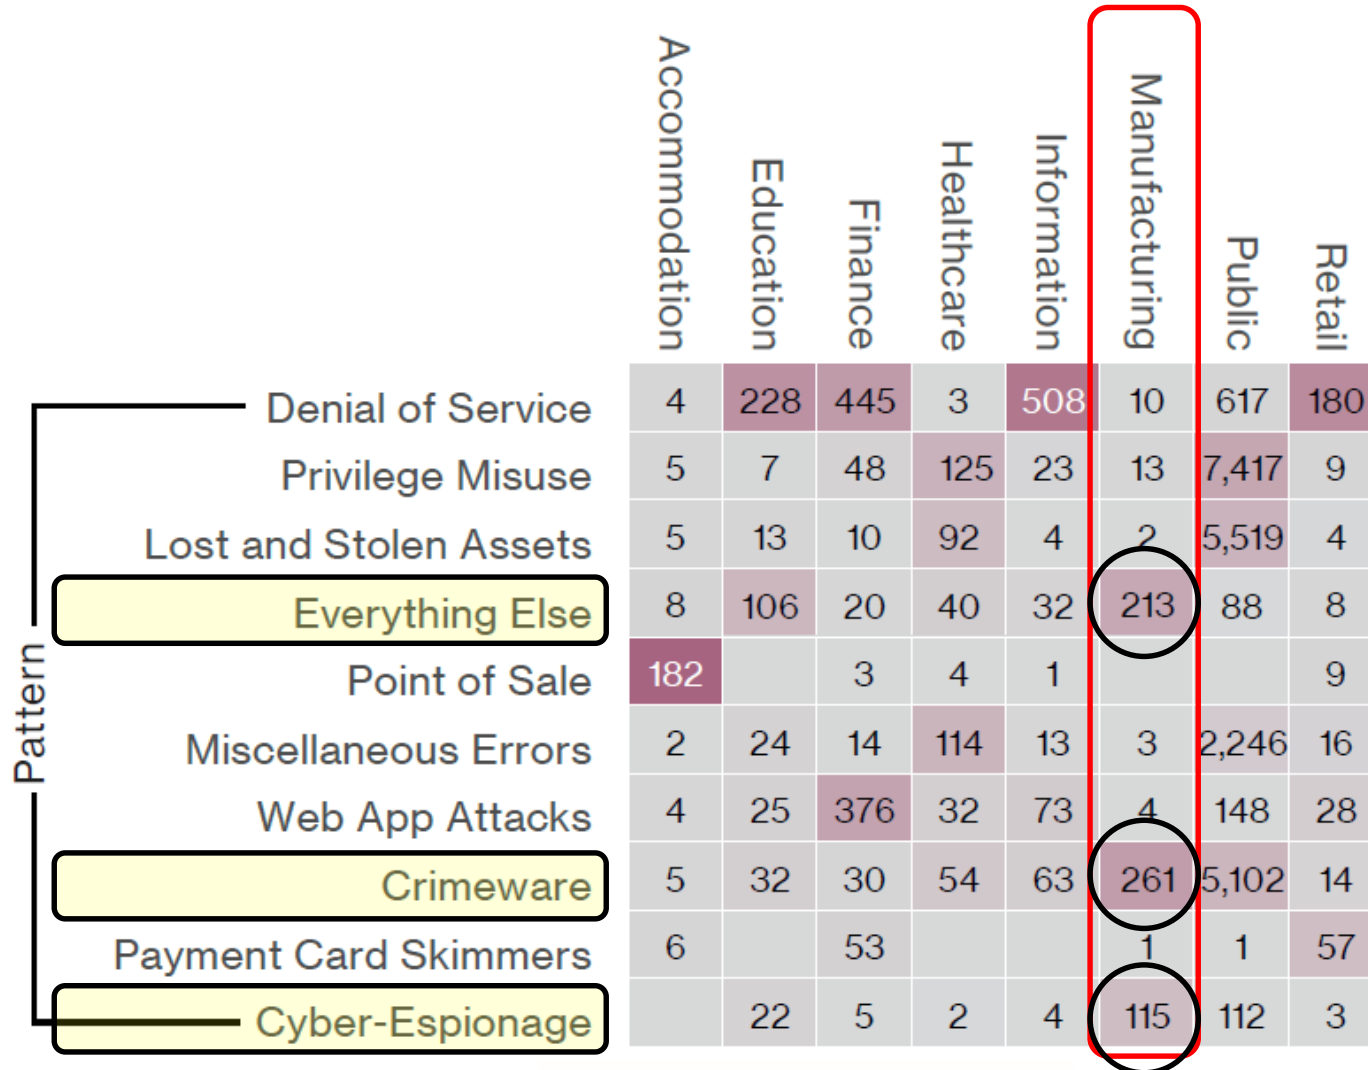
Pattern

| | Accommodation | Education | Finance | Healthcare | Information | Manufacturing | Public | Retail |
|---|---|---|---|---|---|---|---|---|
| Denial of Service | 4 | 228 | 445 | 3 | 508 | 10 | 617 | 180 |
| Privilege Misuse | 5 | 7 | 48 | 125 | 23 | 13 | 7,417 | 9 |
| Lost and Stolen Assets | 5 | 13 | 10 | 92 | 4 | 2 | 5,519 | 4 |
| Everything Else | 8 | 106 | 20 | 40 | 32 | 213 | 88 | 8 |
| Point of Sale | 182 | | 3 | 4 | 1 | | | 9 |
| Miscellaneous Errors | 2 | 24 | 14 | 114 | 13 | 3 | 2,246 | 16 |
| Web App Attacks | 4 | 25 | 376 | 32 | 73 | 4 | 148 | 28 |
| Crimeware | 5 | 32 | 30 | 54 | 63 | 261 | 5,102 | 14 |
| Payment Card Skimmers | 6 | | 53 | | | 1 | 1 | 57 |
| Cyber-Espionage | | 22 | 5 | 2 | 4 | 115 | 112 | 3 |